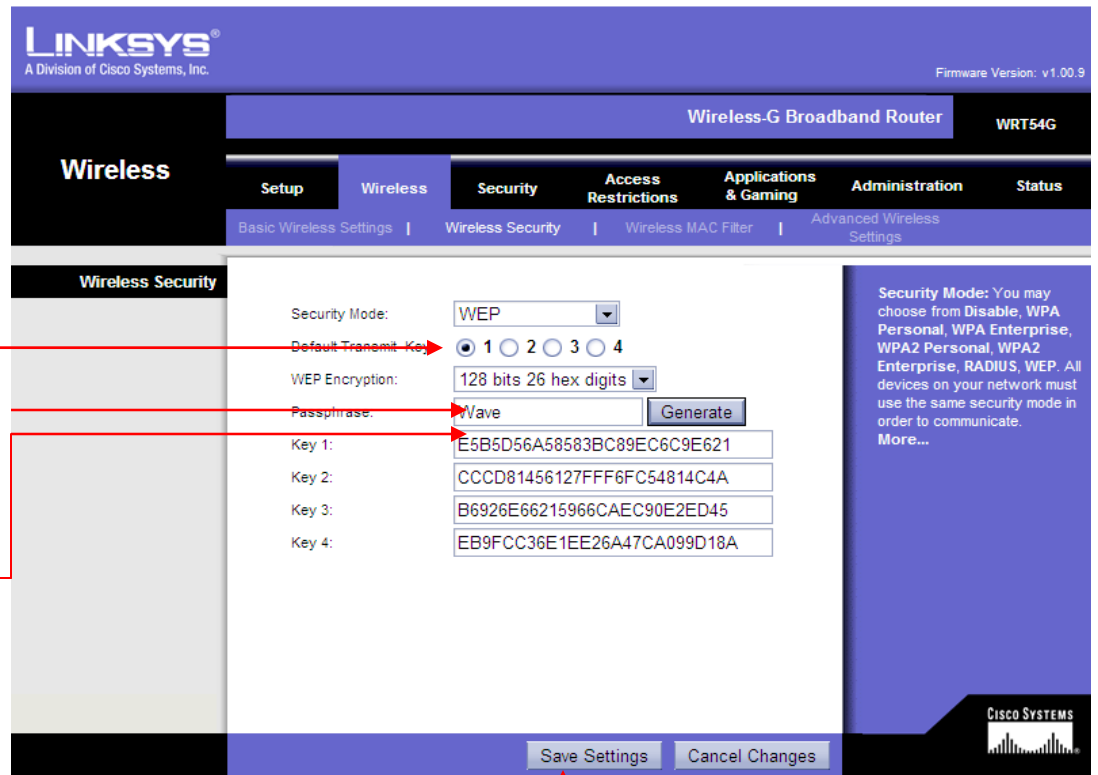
LINKSYS®
A Division of Cisco Systems, Inc.

Firmware Version: v1.00.9

Wireless-G Broadband Router

WRT54G

Wireless

Setup | Wireless | Security | Access Restrictions | Applications & Gaming | Administration | Status

Basic Wireless Settings | Wireless Security | Wireless MAC Filter | Advanced Wireless Settings

Wireless Security

Security Mode: WEP
Default Transmit Key: 1 2 3 4
WEP Encryption: 128 bits 26 hex digits
Passphrase: Wave Generate
Key 1: E5B5D56A58583BC89EC6C9E621
Key 2: CCCD81456127FFF6FC54814C4A
Key 3: B6926E66215966CAEC90E2ED45
Key 4: EB9FCC36E1EE26A47CA099D18A

Security Mode: You may choose from Disable, WPA Personal, WPA Enterprise, WPA2 Personal, WPA2 Enterprise, RADIUS, WEP. All devices on your network must use the same security mode in order to communicate.
More...

Cisco Systems

Save Settings Cancel Changes